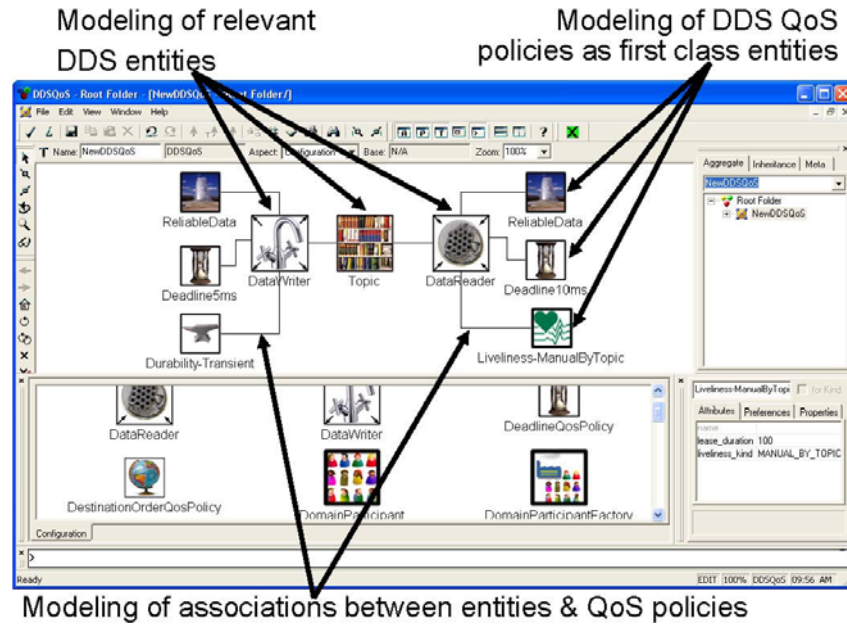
Modeling of relevant DDS entities

Modeling of DDS QoS policies as first class entities

DDSQoS - Root Folder - [NewDDSQo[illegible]t Folder/]

File Edit View Window Help

T Name: NewDDSQoS DDSQoS Aspect: Configuration Base: N/A Zoom: 100%

ReliableData

DataWriter

Topic

DataReader

ReliableData

Deadline5ms

Deadline10ms

Durability-Transient

Liveliness-ManualByTopic

Aggregate Inheritance Meta

NewDDSQoS

Root Folder

NewDDSQoS

DataReader

DataWriter

DeadlineQosPolicy

DestinationOrderQosPolicy

DomainParticipant

DomainParticipantFactory

Configuration

Liveliness-ManualByTopic

for Kind

Attributes Preferences Properties

name

lease_duration 100

liveliness_kind MANUAL_BY_TOPIC

Ready

EDIT 100% DDSQoS 09:56 AM

Modeling of associations between entities & QoS policies